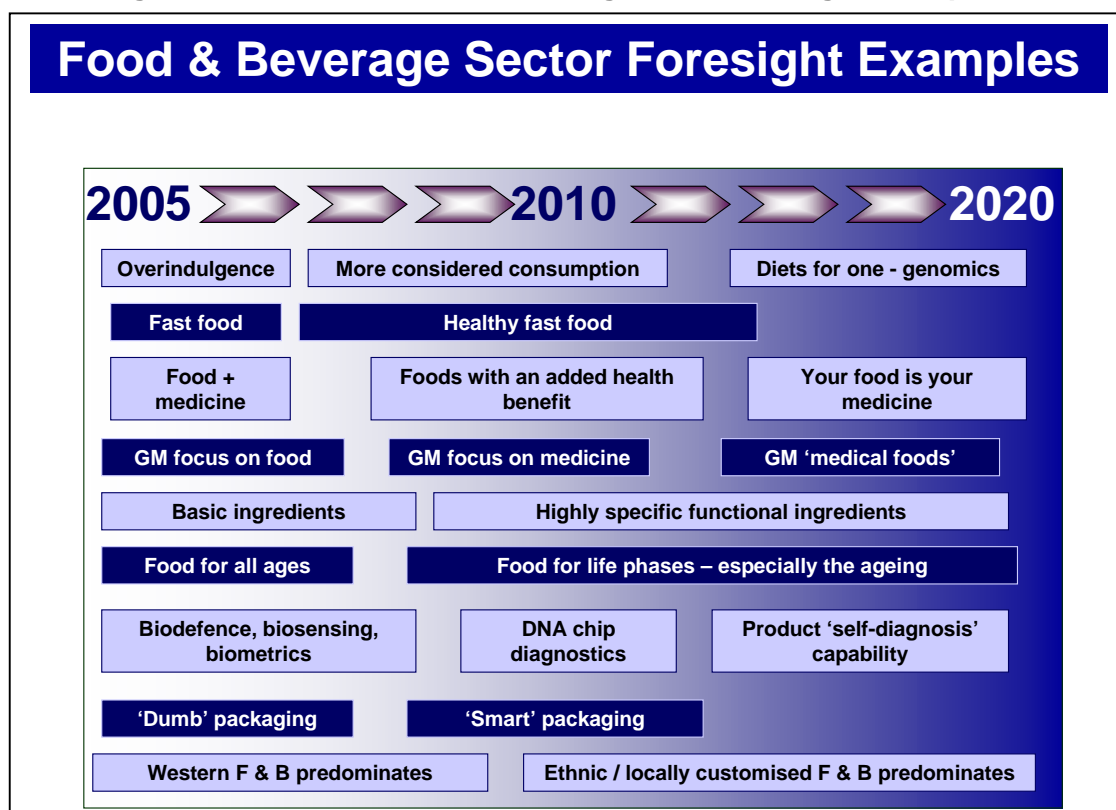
Food & Beverage Sector Foresight Examples

2005 2010 2020

Overindulgence
More considered consumption
Diets for one - genomics

Fast food
Healthy fast food

Food + medicine
Foods with an added health benefit
Your food is your medicine

GM focus on food
GM focus on medicine
GM 'medical foods'

Basic ingredients
Highly specific functional ingredients

Food for all ages
Food for life phases – especially the ageing

Biodefence, biosensing, biometrics
DNA chip diagnostics
Product 'self-diagnosis' capability

'Dumb' packaging
'Smart' packaging

Western F & B predominates
Ethnic / locally customised F & B predominates